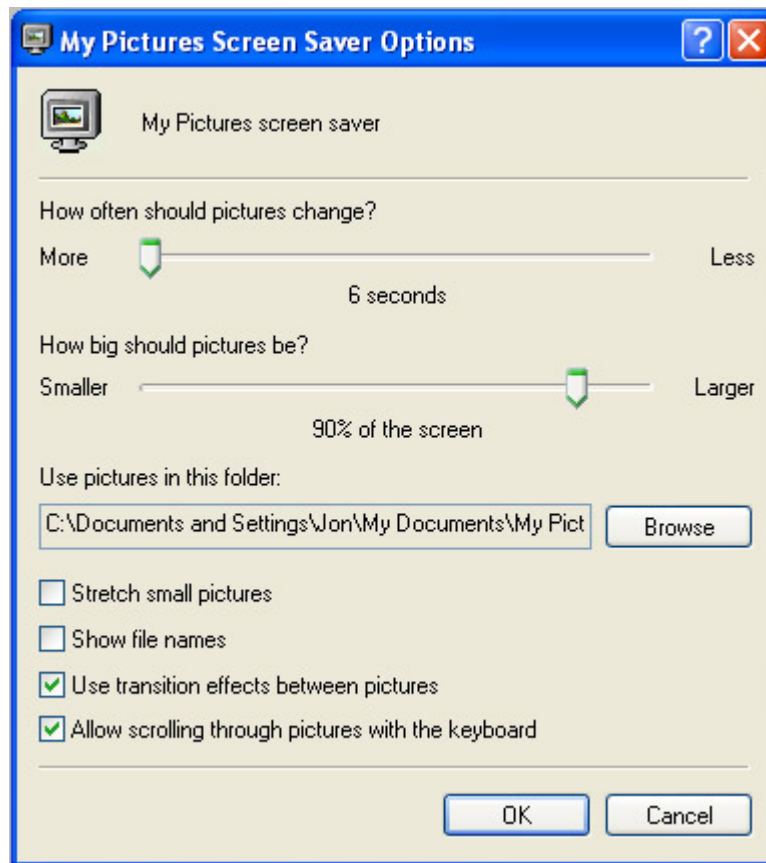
My Pictures Screen Saver Options

?

My Pictures screen saver

How often should pictures change?

More

Less

6 seconds

How big should pictures be?

Smaller

Larger

90% of the screen

Use pictures in this folder:

C:\Documents and Settings\Jon\My Documents\My Pict

Browse

Stretch small pictures

Show file names

Use transition effects between pictures

Allow scrolling through pictures with the keyboard

OK

Cancel